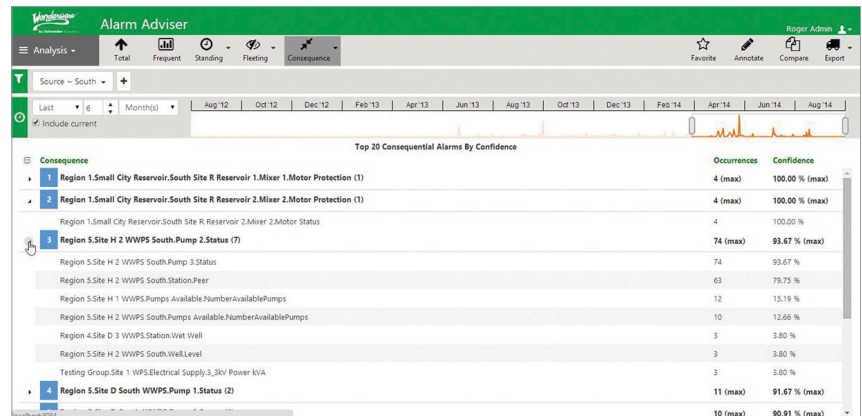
Wonderware by Schneider Electric

Alarm Adviser

Roger Admin

≡ Analysis ▾

Total

Frequent

Standing

Fleeting

Consequence

Favorite

Annotate

Compare

Export

Source ~ South ▾

+

Last 6 Month(s)

Include current

Aug '12 | Oct '12 | Dec '12 | Feb '13 | Apr '13 | Jun '13 | Aug '13 | Oct '13 | Dec '13 | Feb '14 | Apr '14 | Jun '14 | Aug '14

Top 20 Consequential Alarms By Confidence

| | Consequence | Occurrences | Confidence |
|---|---|---|---|
| 1 | Region 1.Small City Reservoir.South Site R Reservoir 1.Mixer 1.Motor Protection (1) | 4 (max) | 100.00 % (max) |
| 2 | Region 1.Small City Reservoir.South Site R Reservoir 2.Mixer 2.Motor Protection (1) | 4 (max) | 100.00 % (max) |
| | Region 1.Small City Reservoir.South Site R Reservoir 2.Mixer 2.Motor Status | 4 | 100.00 % |
| 3 | Region 5.Site H 2 WWPS South.Pump 2.Status (7) | 74 (max) | 93.67 % (max) |
| | Region 5.Site H 2 WWPS South.Pump 3.Status | 74 | 93.67 % |
| | Region 5.Site H 2 WWPS South.Station.Peer | 63 | 79.75 % |
| | Region 5.Site H 1 WWPS.Pumps Available.NumberAvailablePumps | 12 | 15.19 % |
| | Region 5.Site H 2 WWPS South.Pumps Available.NumberAvailablePumps | 10 | 12.66 % |
| | Region 4.Site D 3 WWPS.Station.Wet Well | 3 | 3.80 % |
| | Region 5.Site H 2 WWPS South.Well.Level | 3 | 3.80 % |
| | Testing Group.Site 1 WPS.Electrical Supply.3_3kV Power kVA | 3 | 3.80 % |
| 4 | Region 5.Site D South WWPS.Pump 1.Status (2) | 11 (max) | 91.67 % (max) |
| | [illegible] | 10 (max) | 90.91 % (max) |